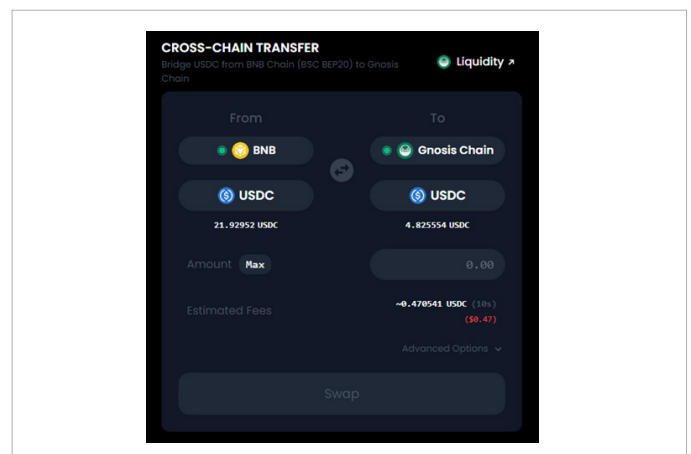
CROSS-CHAIN TRANSFER
Bridge USDC from BNB Chain (BSC BEP20) to Gnosis Chain

Liquidity ↗

From

To

BNB

Gnosis Chain

USDC

USDC

21.92952 USDC

4.825554 USDC

Amount Max

0.00

Estimated Fees

~0.470541 USDC (10s)
($0.47)

Advanced Options

Swap